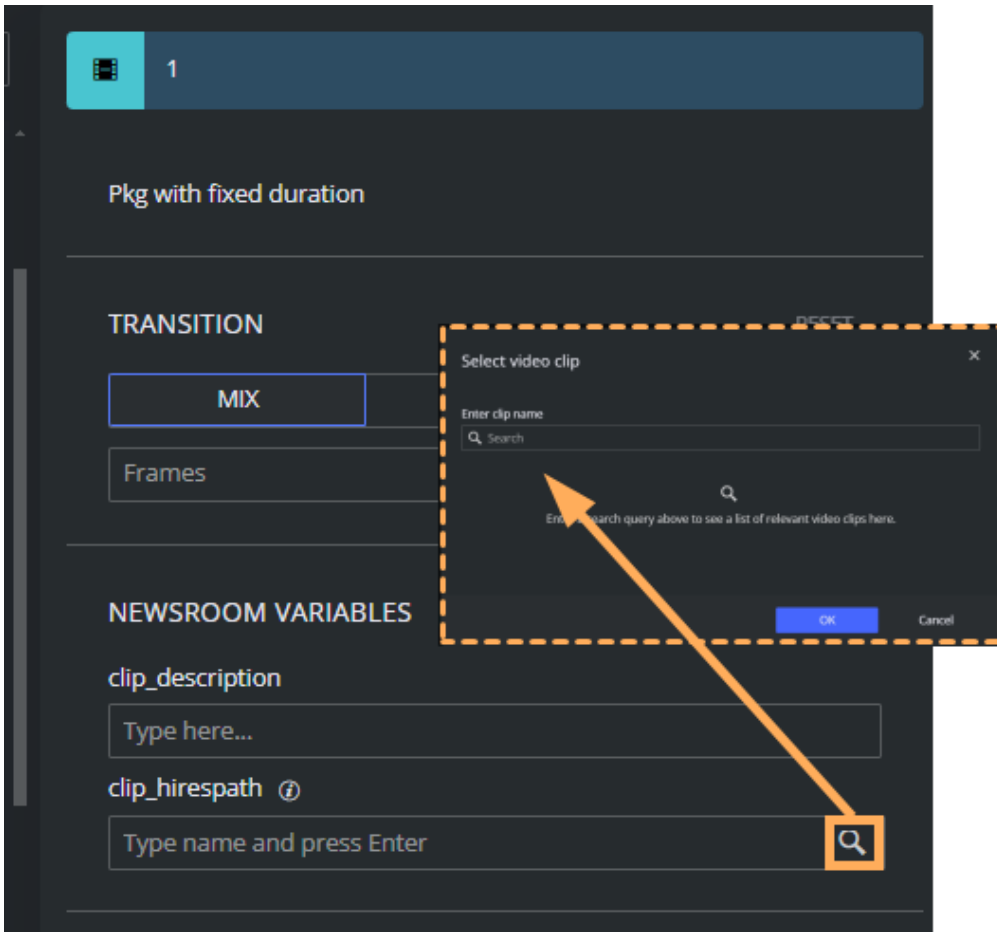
1

Pkg with fixed duration

TRANSITION

RESET

MIX

Frames

Select video clip

×

Enter clip name

Search

Ent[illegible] search query above to see a list of relevant video clips here.

OK

Cancel

NEWSROOM VARIABLES

clip_description

Type here...

clip_hirespath

Type name and press Enter